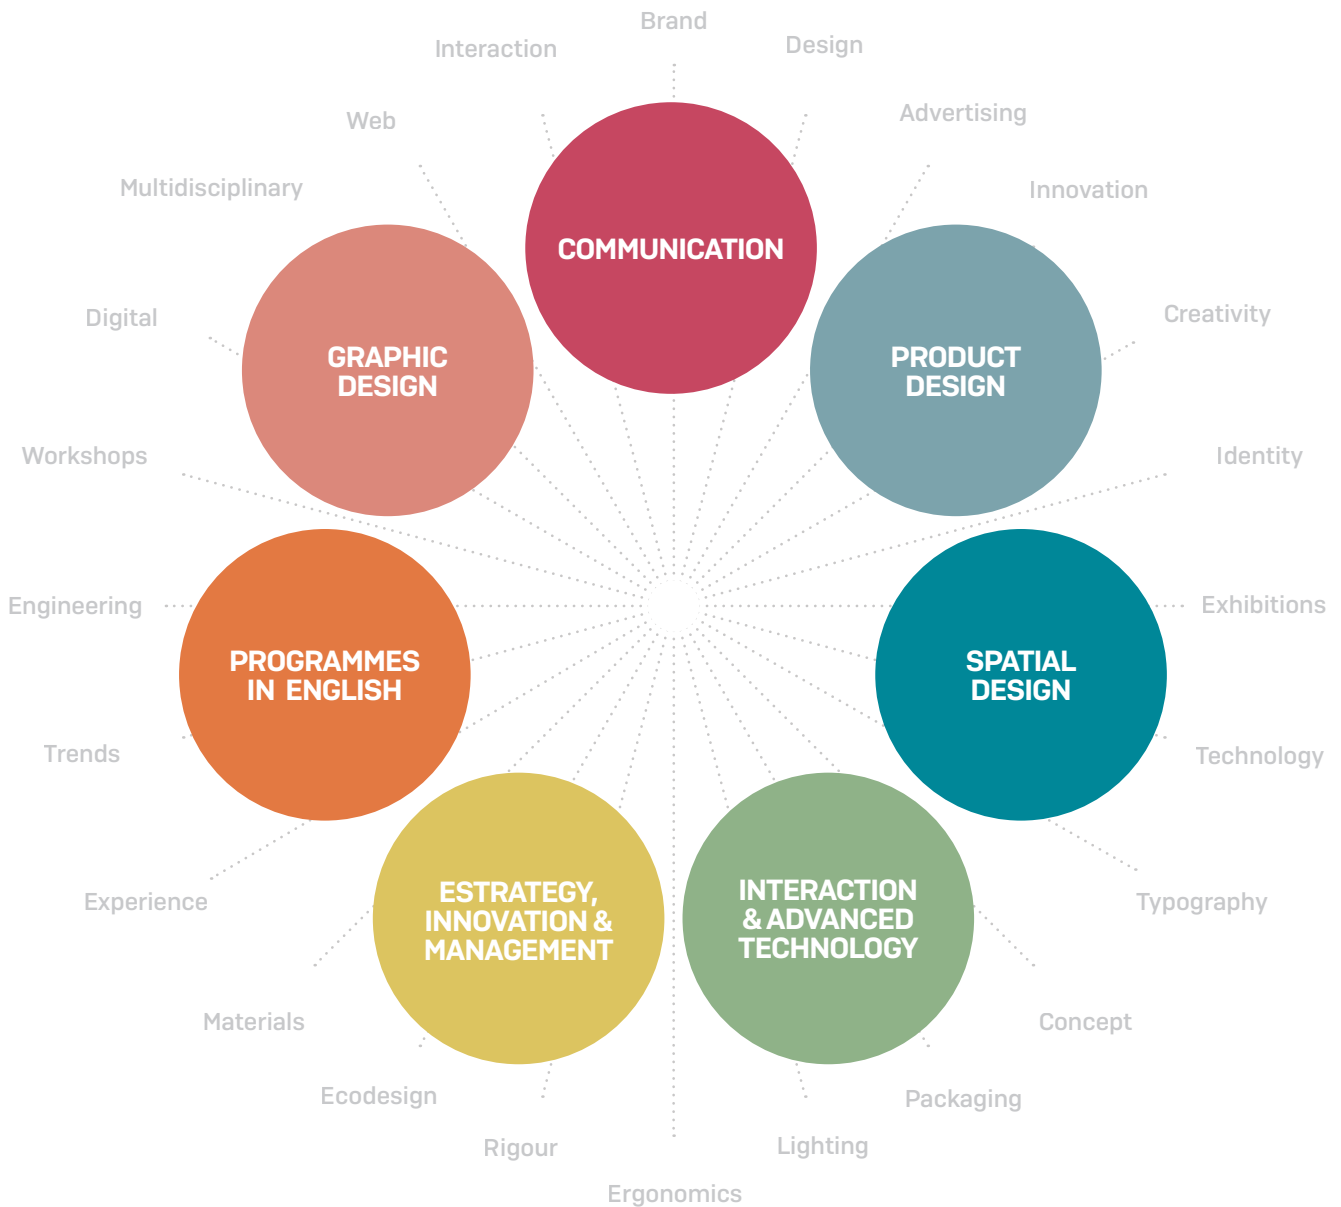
Brand
Interaction
Design
Web
Advertising
Multidisciplinary
Innovation
COMMUNICATION
GRAPHIC DESIGN
PRODUCT DESIGN
Digital
Creativity
Workshops
Identity
Engineering
Exhibitions
PROGRAMMES IN ENGLISH
SPATIAL DESIGN
Trends
Technology
Experience
Typography
ESTRATEGY, INNOVATION & MANAGEMENT
INTERACTION & ADVANCED TECHNOLOGY
Materials
Concept
Ecodesign
Packaging
Rigour
Lighting
Ergonomics